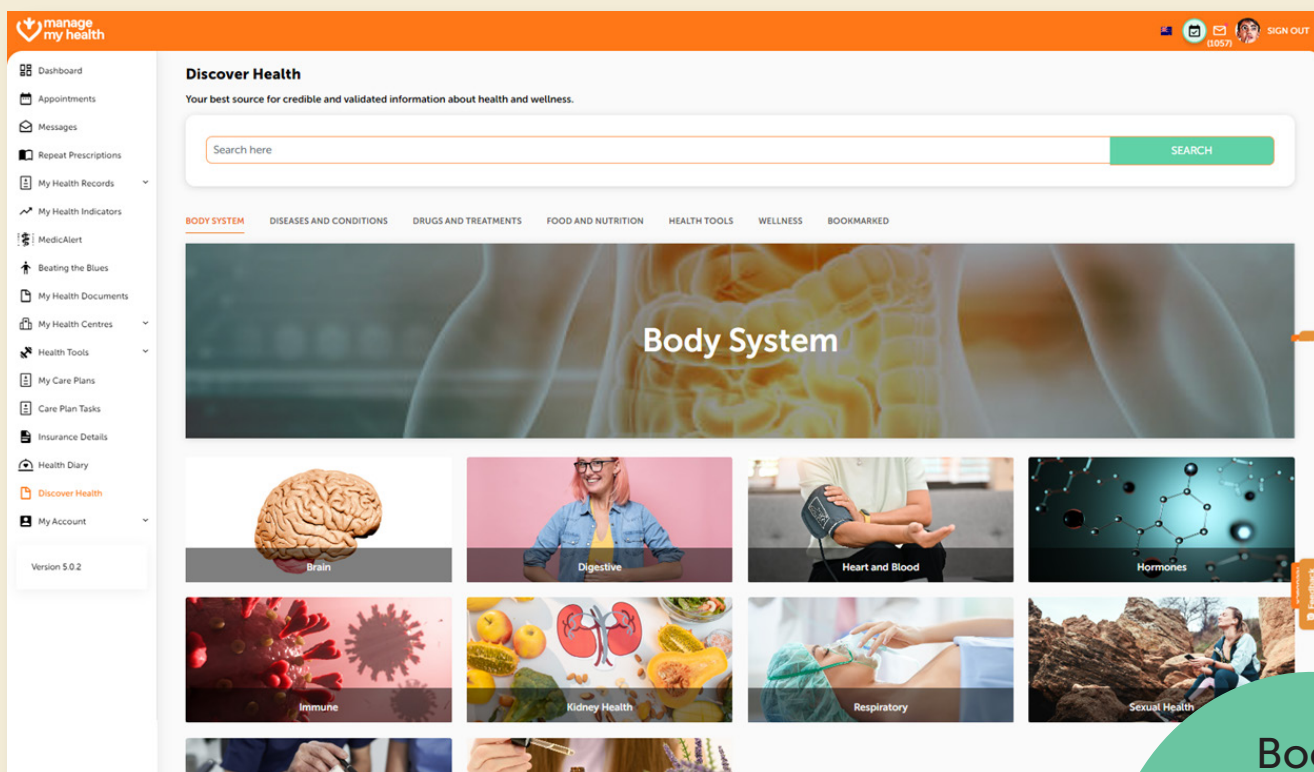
manage my health

(1057) SIGN OUT

Dashboard
Appointments
Messages
Repeat Prescriptions
My Health Records
My Health Indicators
MedicAlert
Beating the Blues
My Health Documents
My Health Centres
Health Tools
My Care Plans
Care Plan Tasks
Insurance Details
Health Diary
Discover Health
My Account

Version 5.0.2

Discover Health

Your best source for credible and validated information about health and wellness.

Search here

SEARCH

BODY SYSTEM DISEASES AND CONDITIONS DRUGS AND TREATMENTS FOOD AND NUTRITION HEALTH TOOLS WELLNESS BOOKMARKED

Body System

Brain
Digestive
Heart and Blood
Hormones
Immune
Kidney Health
Respiratory
Sexual Health

Bo